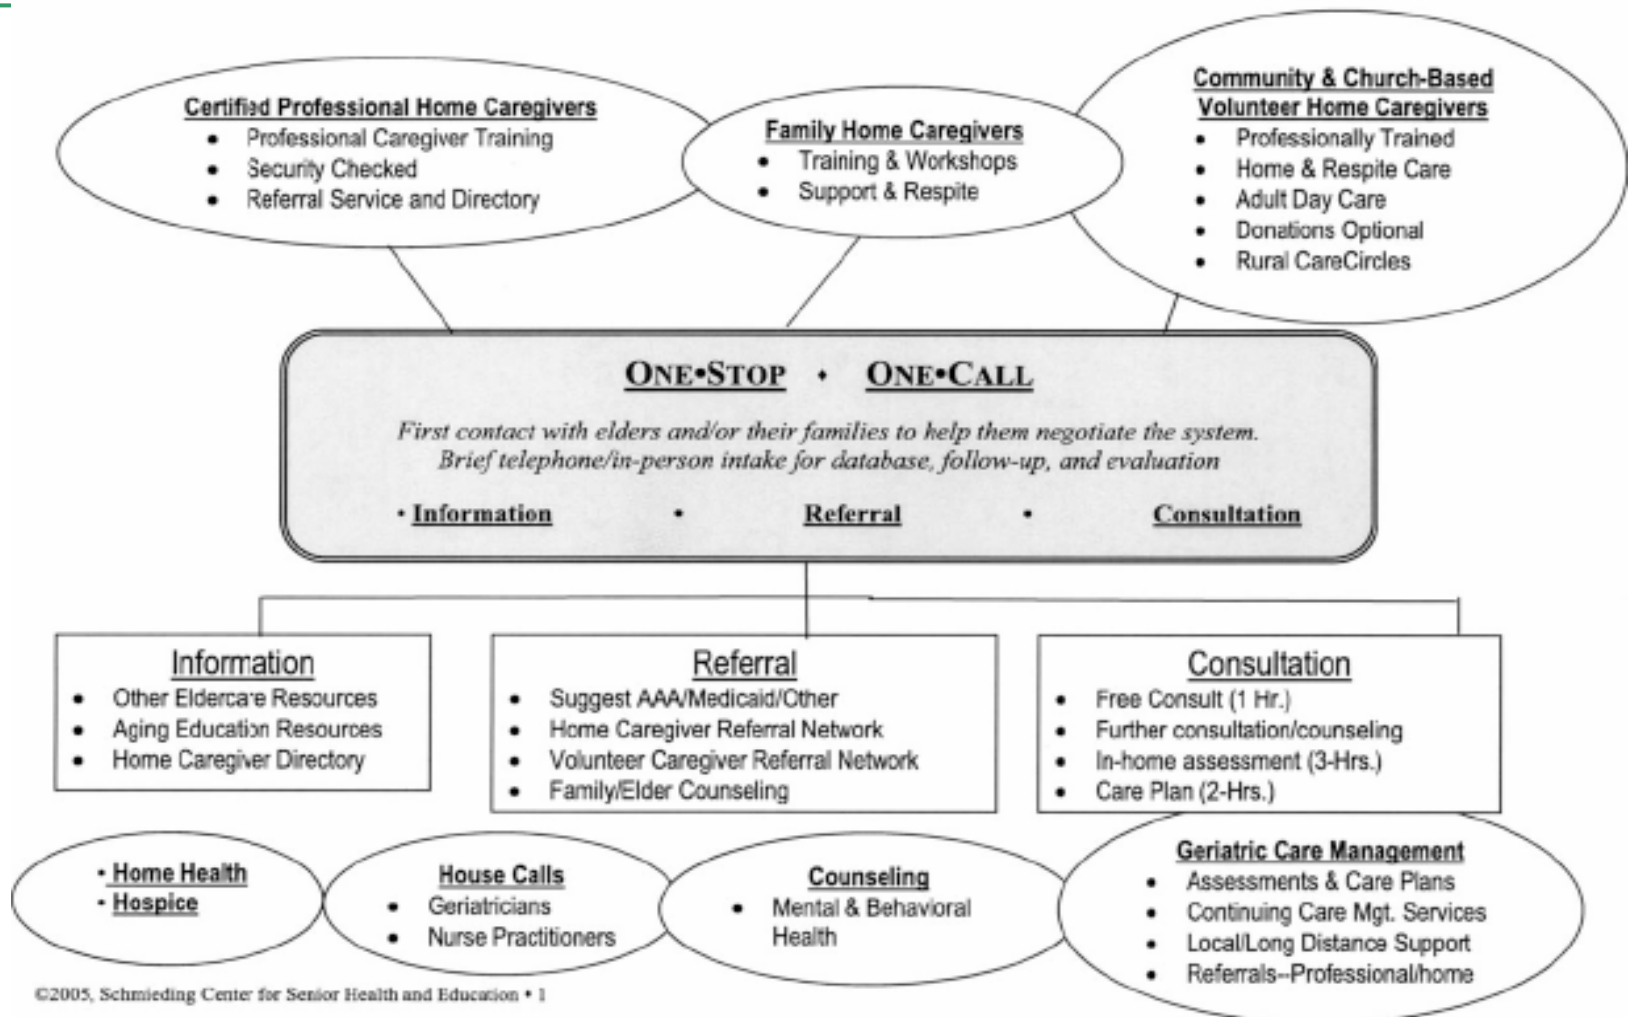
Certified Professional Home Caregivers
- Professional Caregiver Training
- Security Checked
- Referral Service and Directory

Family Home Caregivers
- Training & Workshops
- Support & Respite

Community & Church-Based Volunteer Home Caregivers
- Professionally Trained
- Home & Respite Care
- Adult Day Care
- Donations Optional
- Rural CareCircles

ONE•STOP • ONE•CALL

*First contact with elders and/or their families to help them negotiate the system. Brief telephone/in-person intake for database, follow-up, and evaluation*

• Information • Referral • Consultation

Information
- Other Eldercare Resources
- Aging Education Resources
- Home Caregiver Directory

Referral
- Suggest AAA/Medicaid/Other
- Home Caregiver Referral Network
- Volunteer Caregiver Referral Network
- Family/Elder Counseling

Consultation
- Free Consult (1 Hr.)
- Further consultation/counseling
- In-home assessment (3-Hrs.)
- Care Plan (2-Hrs.)

- Home Health
- Hospice

House Calls
- Geriatricians
- Nurse Practitioners

Counseling
- Mental & Behavioral Health

Geriatric Care Management
- Assessments & Care Plans
- Continuing Care Mgt. Services
- Local/Long Distance Support
- Referrals--Professional/home

©2005, Schmieding Center for Senior Health and Education • 1